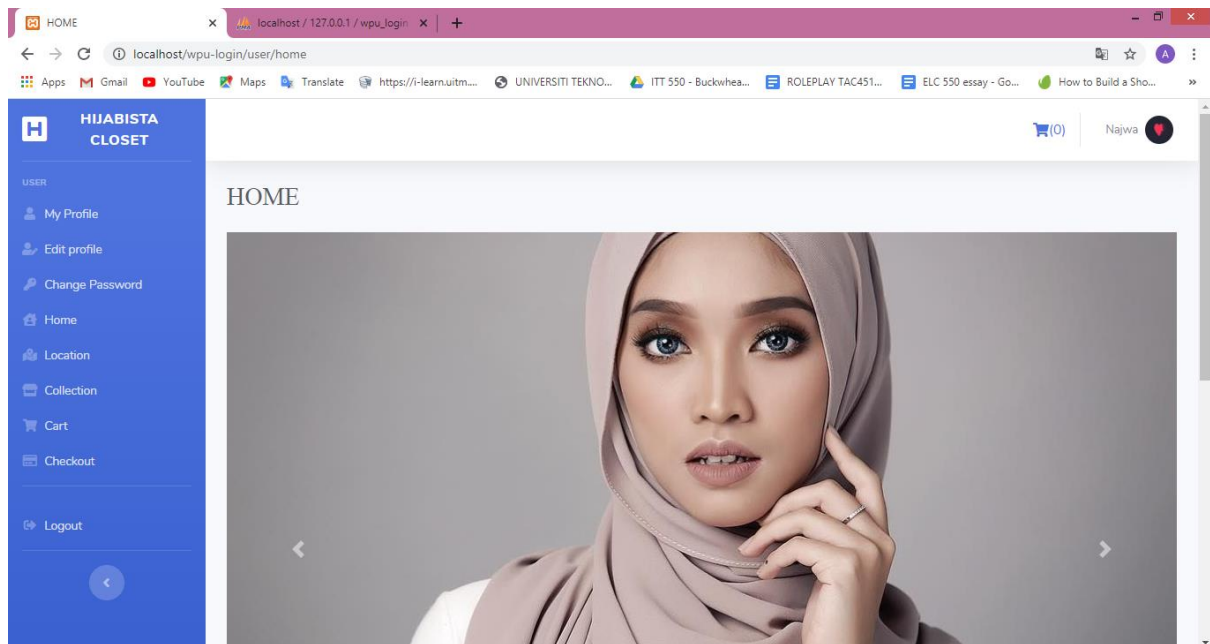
HOME
localhost / 127.0.0.1 / wpu_login
localhost/wpu-login/user/home
Apps Gmail YouTube Maps Translate https://i-learn.uitm... UNIVERSITI TEKNO... ITT 550 - Buckwhea... ROLEPLAY TAC451... ELC 550 essay - Go... How to Build a Sho...
HIJABISTA CLOSET
USER
My Profile
Edit profile
Change Password
Home
Location
Collection
Cart
Checkout
Logout
(0)
Najwa
HOME